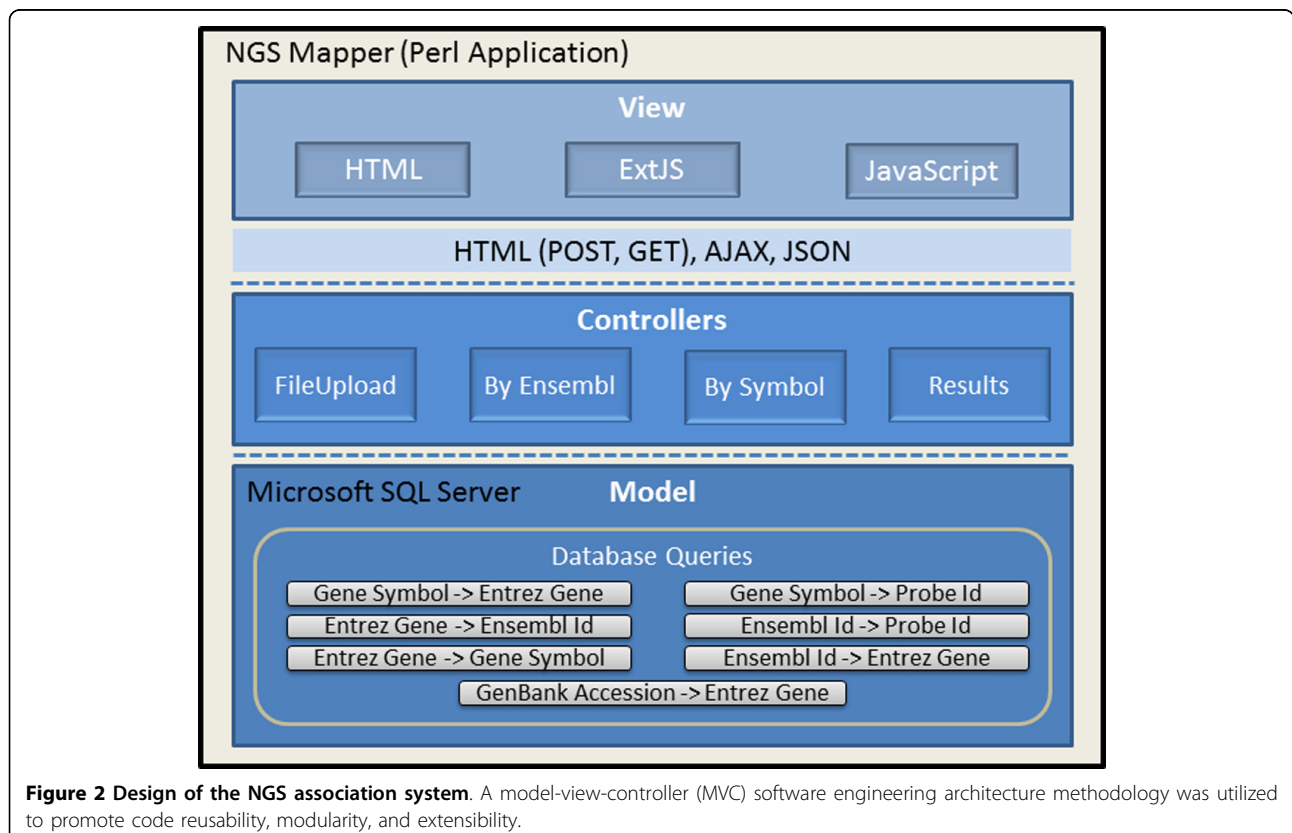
NGS Mapper (Perl Application)

View

HTML

ExtJS

JavaScript

HTML (POST, GET), AJAX, JSON

Controllers

FileUpload

By Ensembl

By Symbol

Results

Microsoft SQL Server

Model

Database Queries

Gene Symbol -> Entrez Gene

Gene Symbol -> Probe Id

Entrez Gene -> Ensembl Id

Ensembl Id -> Probe Id

Entrez Gene -> Gene Symbol

Ensembl Id -> Entrez Gene

GenBank Accession -> Entrez Gene

**Figure 2 Design of the NGS association system**. A model-view-controller (MVC) software engineering architecture methodology was utilized to promote code reusability, modularity, and extensibility.